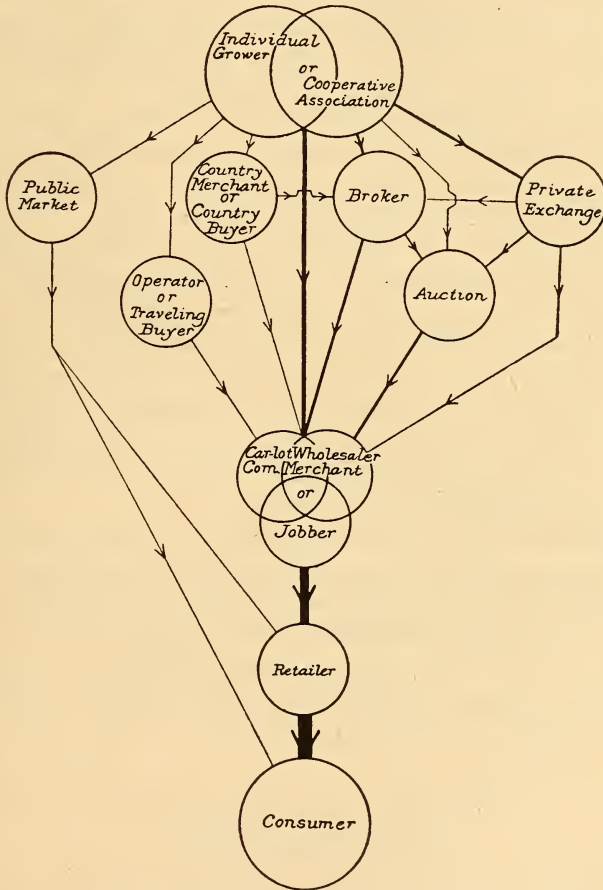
Individual Grower

or Cooperative Association

Public Market

Country Merchant or Country Buyer

Broker

Private Exchange

Operator or Traveling Buyer

Auction

Car-lot Wholesaler

Com. Merchant

or

Jobber

Retailer

Consumer